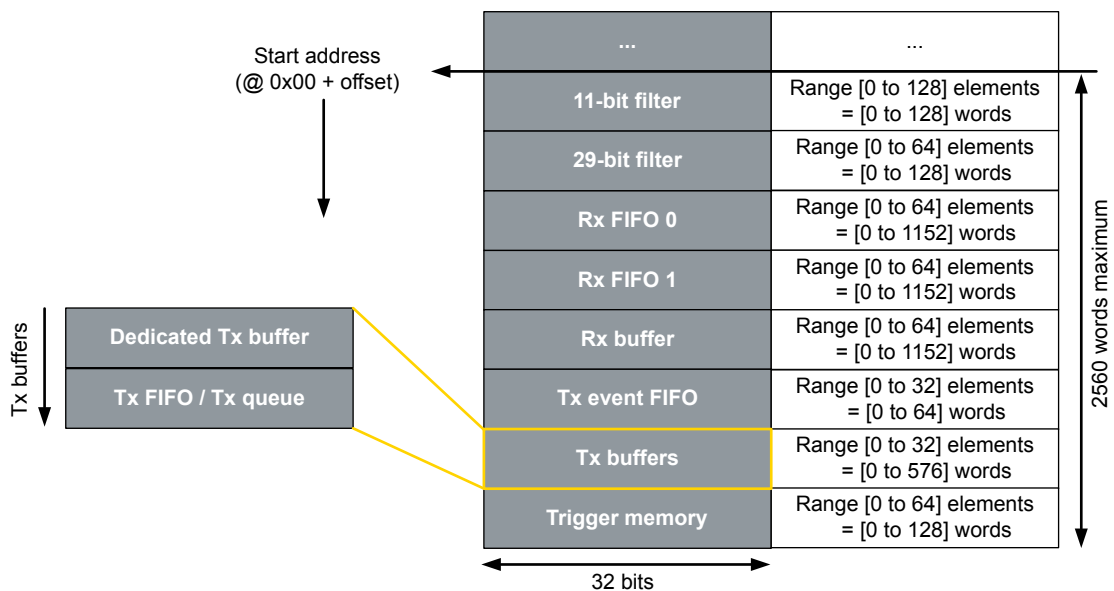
Start address
(@ 0x00 + offset)

Tx buffers

| ... | ... |
|---|---|
| 11-bit filter | Range [0 to 128] elements = [0 to 128] words |
| 29-bit filter | Range [0 to 64] elements = [0 to 128] words |
| Rx FIFO 0 | Range [0 to 64] elements = [0 to 1152] words |
| Rx FIFO 1 | Range [0 to 64] elements = [0 to 1152] words |
| Rx buffer | Range [0 to 64] elements = [0 to 1152] words |
| Tx event FIFO | Range [0 to 32] elements = [0 to 64] words |
| Tx buffers | Range [0 to 32] elements = [0 to 576] words |
| Trigger memory | Range [0 to 64] elements = [0 to 128] words |

Dedicated Tx buffer
Tx FIFO / Tx queue

2560 words maximum

32 bits